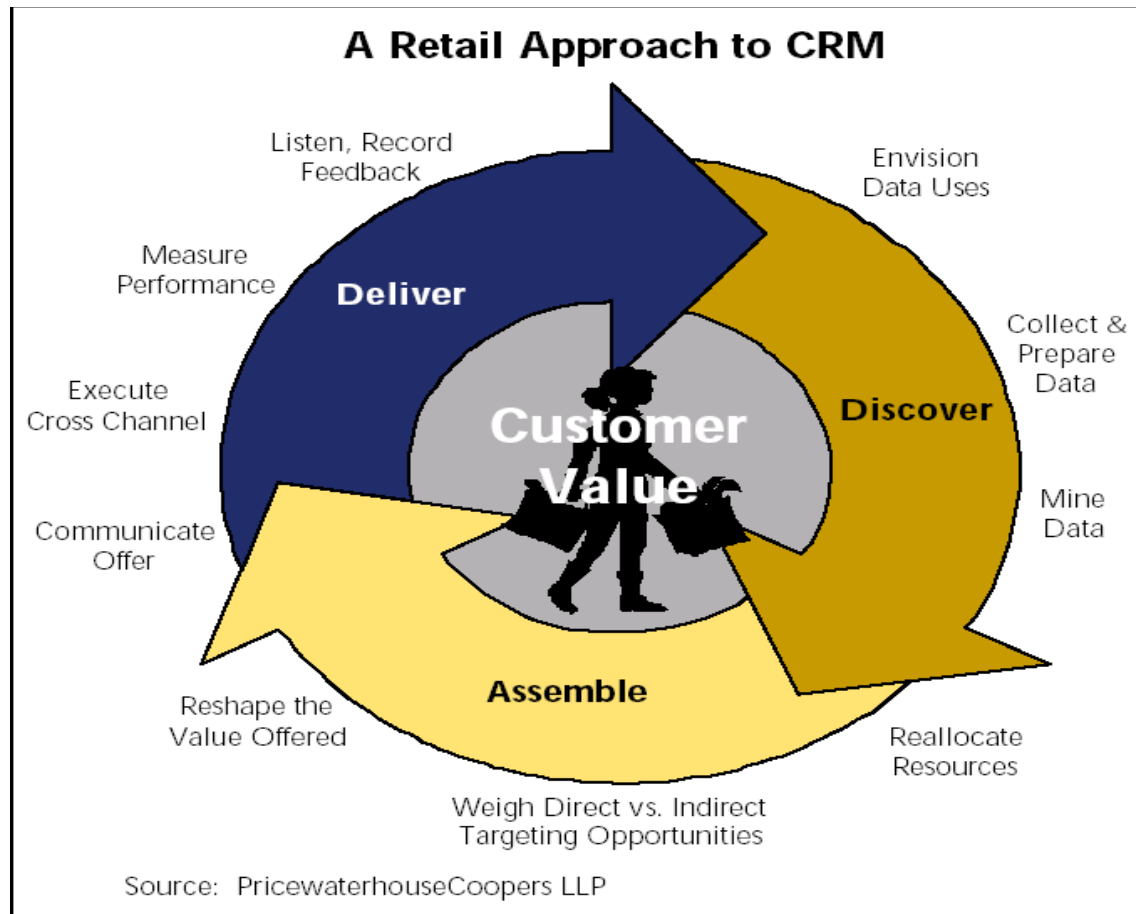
A Retail Approach to CRM

Listen, Record Feedback

Envision Data Uses

Measure Performance

Deliver

Collect & Prepare Data

Discover

Execute Cross Channel

Customer Value

Mine Data

Communicate Offer

Assemble

Reshape the Value Offered

Reallocate Resources

Weigh Direct vs. Indirect Targeting Opportunities

Source: PricewaterhouseCoopers LLP